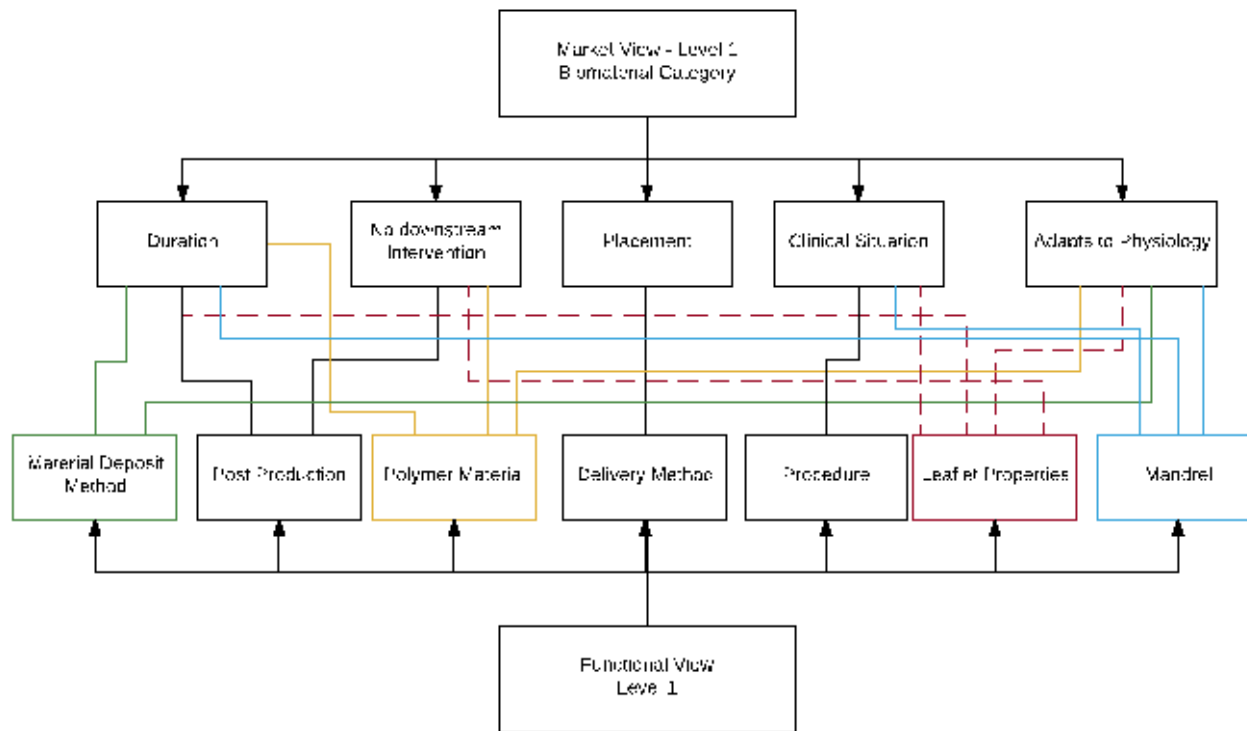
Market View - Level 1
Biomaterial Category

Duration

No downstream Intervention

Placement

Clinical Situation

Adapts to Physiology

Material Deposit Method

Post Production

Polymer Materia

Delivery Method

Procedure

Leaflet Properties

Mandrel

Functional View
Level 1